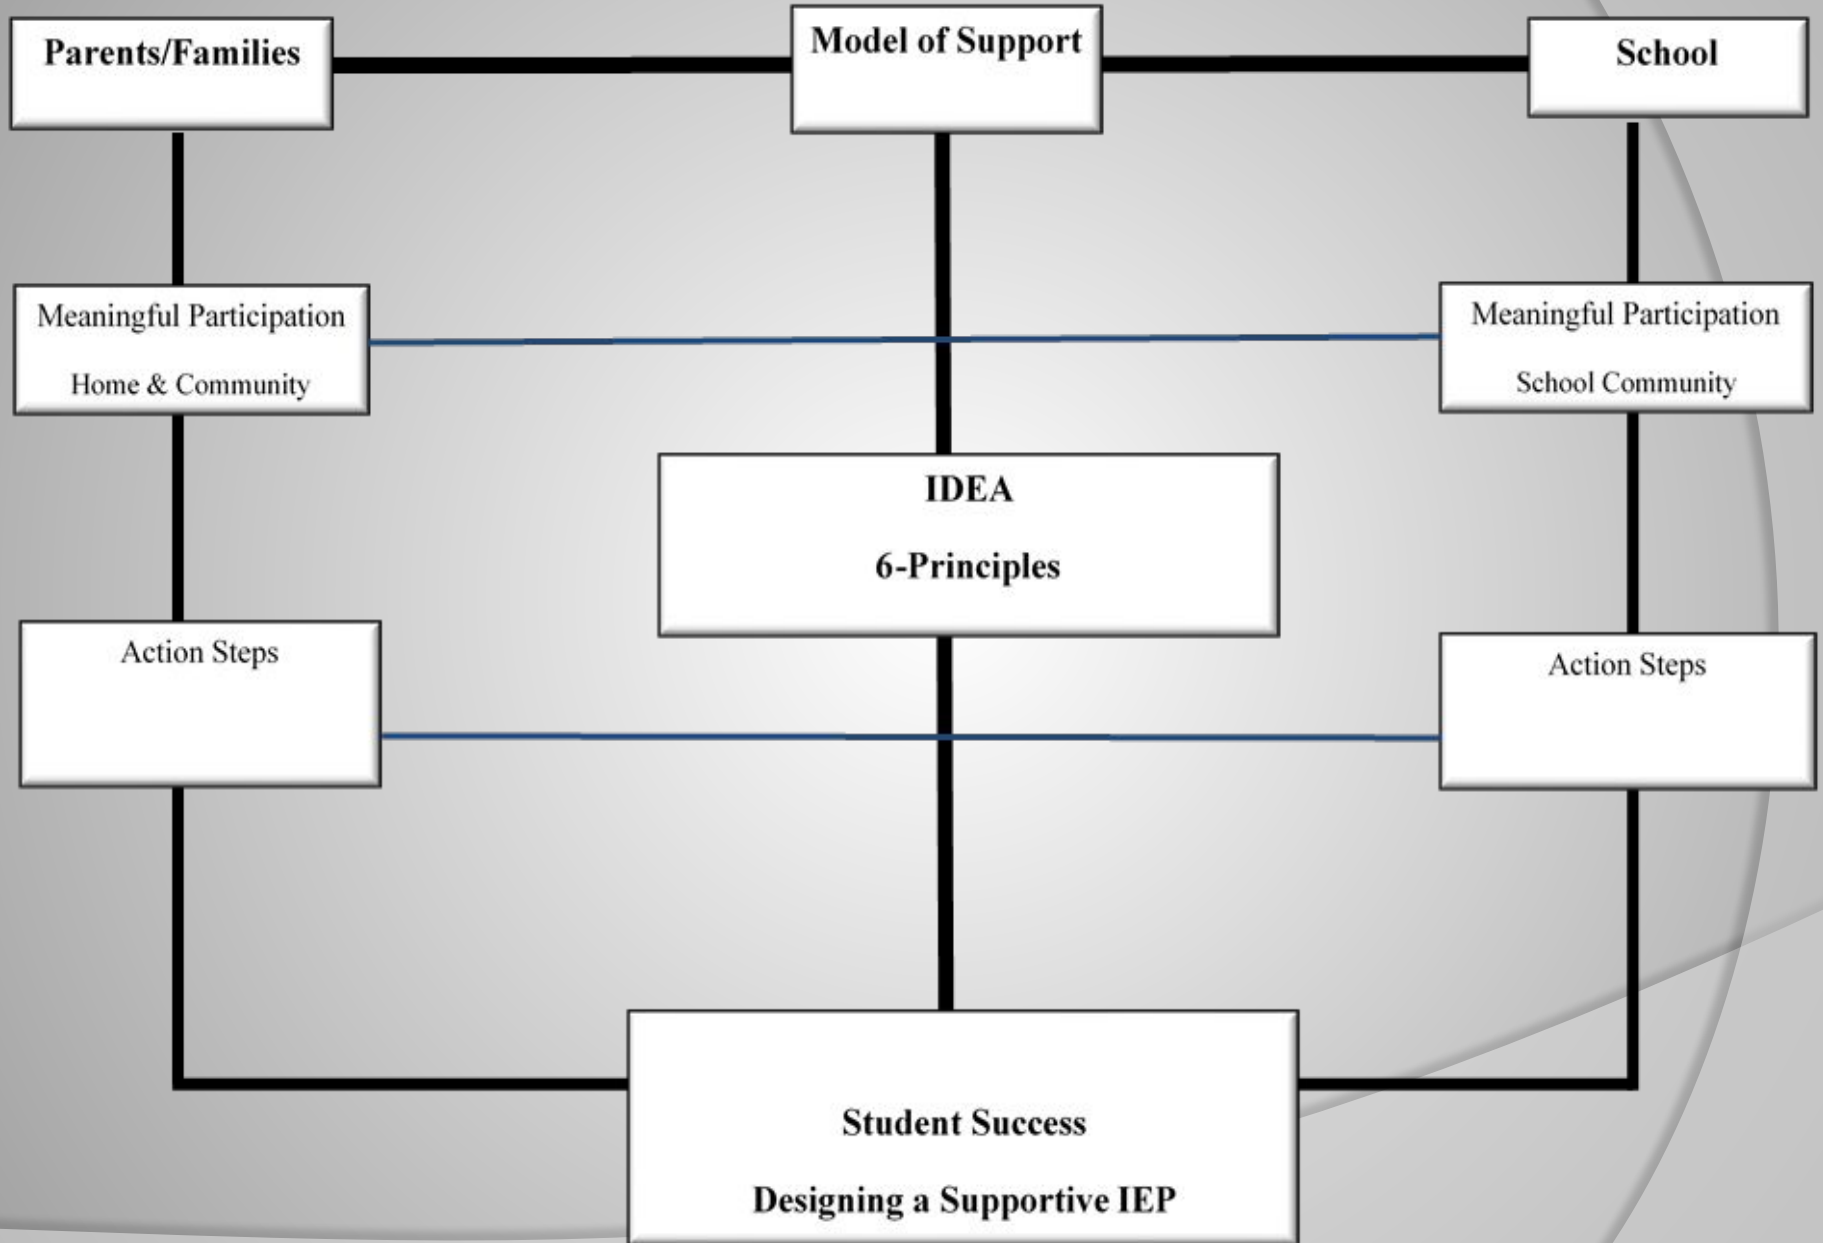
Parents/Families

Model of Support

School

Meaningful Participation

Home & Community

Meaningful Participation

School Community

IDEA

6-Principles

Action Steps

Action Steps

Student Success

Designing a Supportive IEP